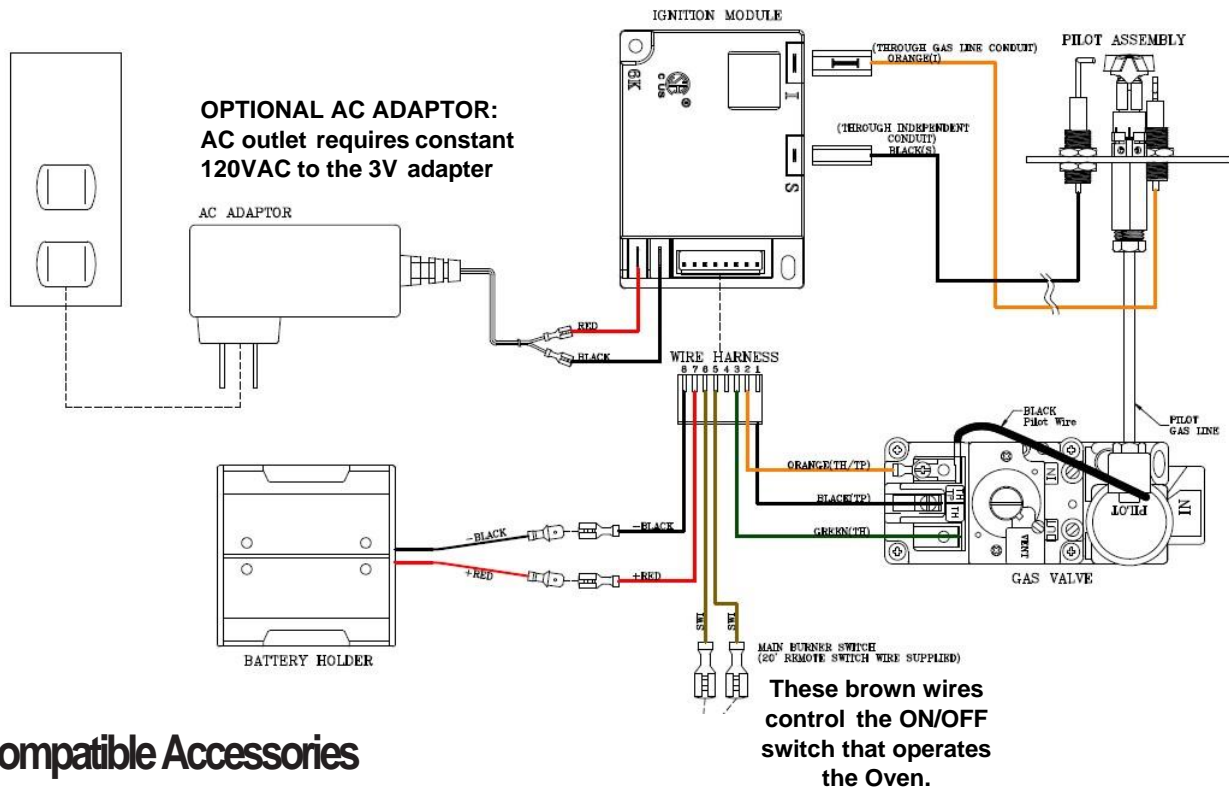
IGNITION MODULE

PILOT ASSEMBLY

(THROUGH GAS LINE CONDUIT) ORANGE(I)

(THROUGH INDEPENDENT CONDUIT) BLACK(S)

6K

I

S

OPTIONAL AC ADAPTOR: AC outlet requires constant 120VAC to the 3V adapter

AC ADAPTOR

RED

BLACK

WIRE HARNESS

8 7 6 5 4 3 2 1

BLACK Pilot Wire

PILOT GAS LINE

ORANGE(TH/TP)

BLACK(TP)

GREEN(TH)

TH/TP

TP

TH

IN

PILOT

IN

VENT

GAS VALVE

-BLACK

-BLACK

+RED

+RED

BATTERY HOLDER

SW1

SW1

MAIN BURNER SWITCH (20' REMOTE SWITCH WIRE SUPPLIED)

These brown wires control the ON/OFF switch that operates the Oven.

ompatible Accessories